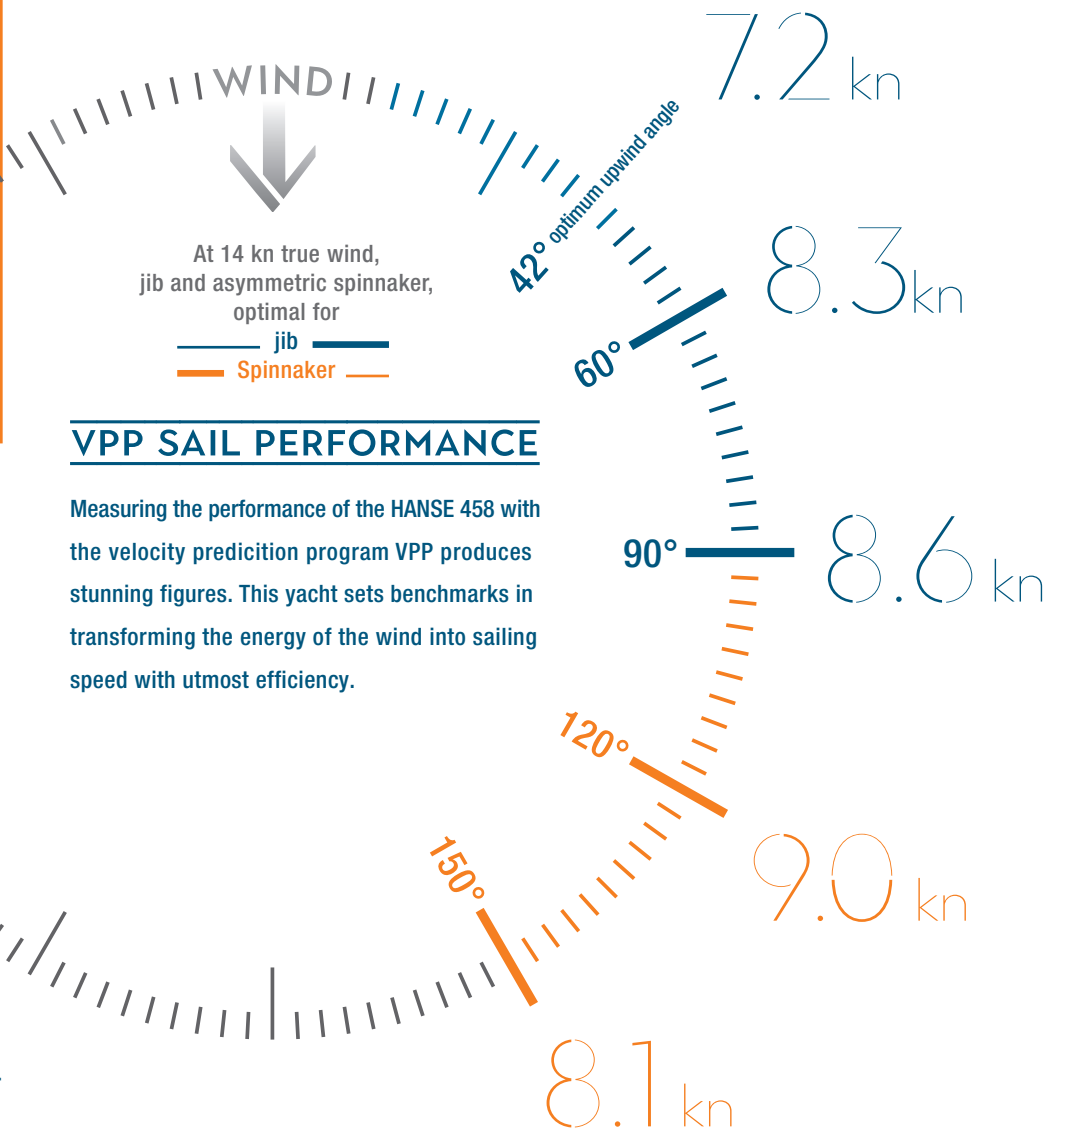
WIND

At 14 kn true wind, jib and asymmetric spinnaker, optimal for
jib
Spinnaker

VPP SAIL PERFORMANCE

Measuring the performance of the HANSE 458 with the velocity predicition program VPP produces stunning figures. This yacht sets benchmarks in transforming the energy of the wind into sailing speed with utmost efficiency.

7.2 kn
42° optimum upwind angle
8.3 kn
60°
90°
8.6 kn
120°
9.0 kn
150°
8.1 kn